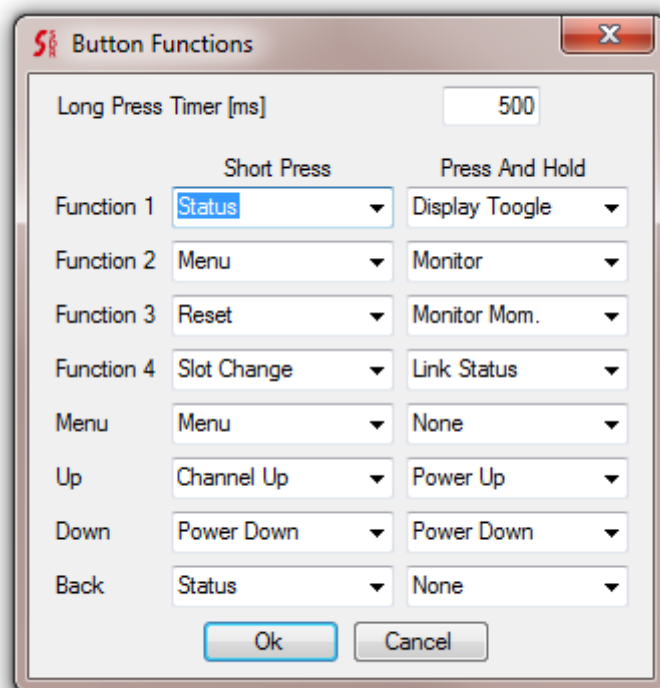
Button Functions

Long Press Timer [ms] 500

| | Short Press | Press And Hold |
|---|---|---|
| Function 1 | Status | Display Toogle |
| Function 2 | Menu | Monitor |
| Function 3 | Reset | Monitor Mom. |
| Function 4 | Slot Change | Link Status |
| Menu | Menu | None |
| Up | Channel Up | Power Up |
| Down | Power Down | Power Down |
| Back | Status | None |

Ok Cancel